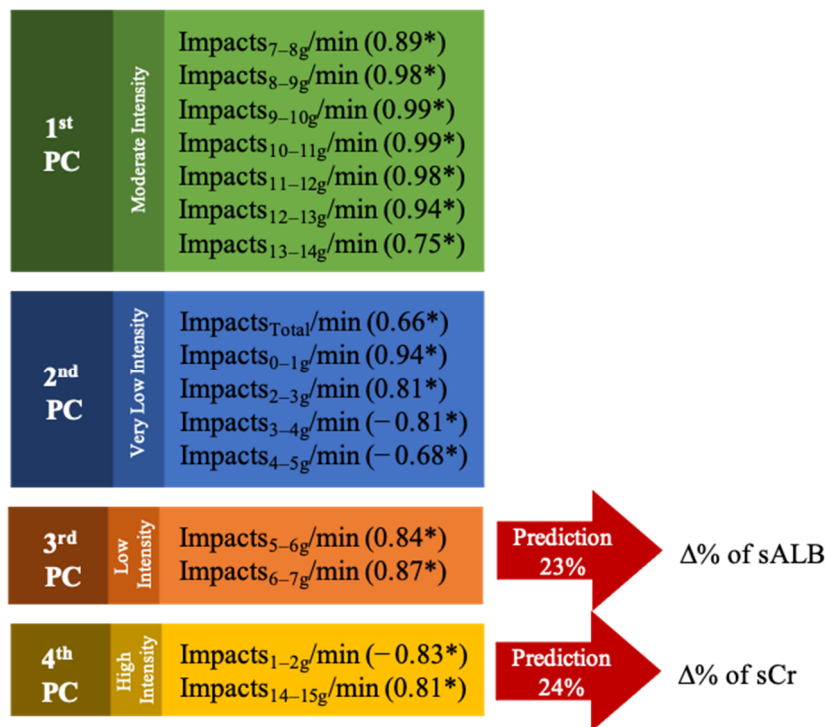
1$^{st}$ PC

Moderate Intensity

Impacts$_{7-8g}$/min (0.89*)
Impacts$_{8-9g}$/min (0.98*)
Impacts$_{9-10g}$/min (0.99*)
Impacts$_{10-11g}$/min (0.99*)
Impacts$_{11-12g}$/min (0.98*)
Impacts$_{12-13g}$/min (0.94*)
Impacts$_{13-14g}$/min (0.75*)

2$^{nd}$ PC

Very Low Intensity

Impacts$_{Total}$/min (0.66*)
Impacts$_{0-1g}$/min (0.94*)
Impacts$_{2-3g}$/min (0.81*)
Impacts$_{3-4g}$/min (−0.81*)
Impacts$_{4-5g}$/min (−0.68*)

3$^{rd}$ PC

Low Intensity

Impacts$_{5-6g}$/min (0.84*)
Impacts$_{6-7g}$/min (0.87*)

Prediction 23%

Δ% of sALB

4$^{th}$ PC

High Intensity

Impacts$_{1-2g}$/min (−0.83*)
Impacts$_{14-15g}$/min (0.81*)

Prediction 24%

Δ% of sCr